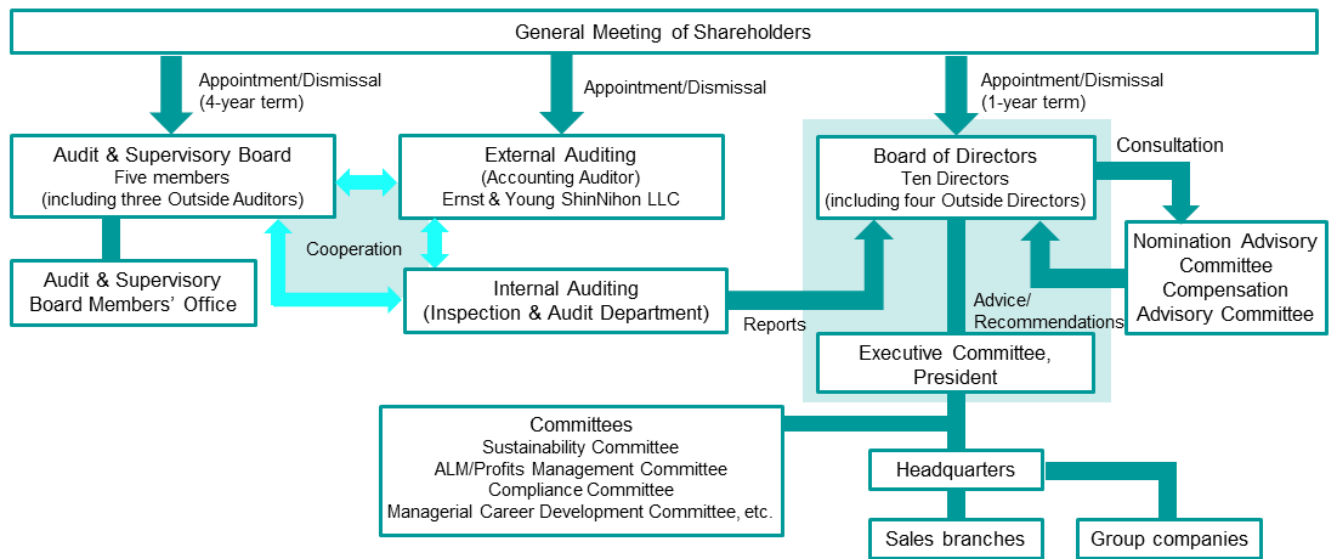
General Meeting of Shareholders

Appointment/Dismissal
(4-year term)

Appointment/Dismissal

Appointment/Dismissal
(1-year term)

Audit & Supervisory Board
Five members
(including three Outside Auditors)

External Auditing
(Accounting Auditor)
Ernst & Young ShinNihon LLC

Board of Directors
Ten Directors
(including four Outside Directors)

Consultation

Audit & Supervisory Board Members' Office

Cooperation

Internal Auditing
(Inspection & Audit Department)

Reports

Advice/
Recommendations

Nomination Advisory Committee
Compensation Advisory Committee

Executive Committee,
President

Committees
Sustainability Committee
ALM/Profits Management Committee
Compliance Committee
Managerial Career Development Committee, etc.

Headquarters

Sales branches

Group companies